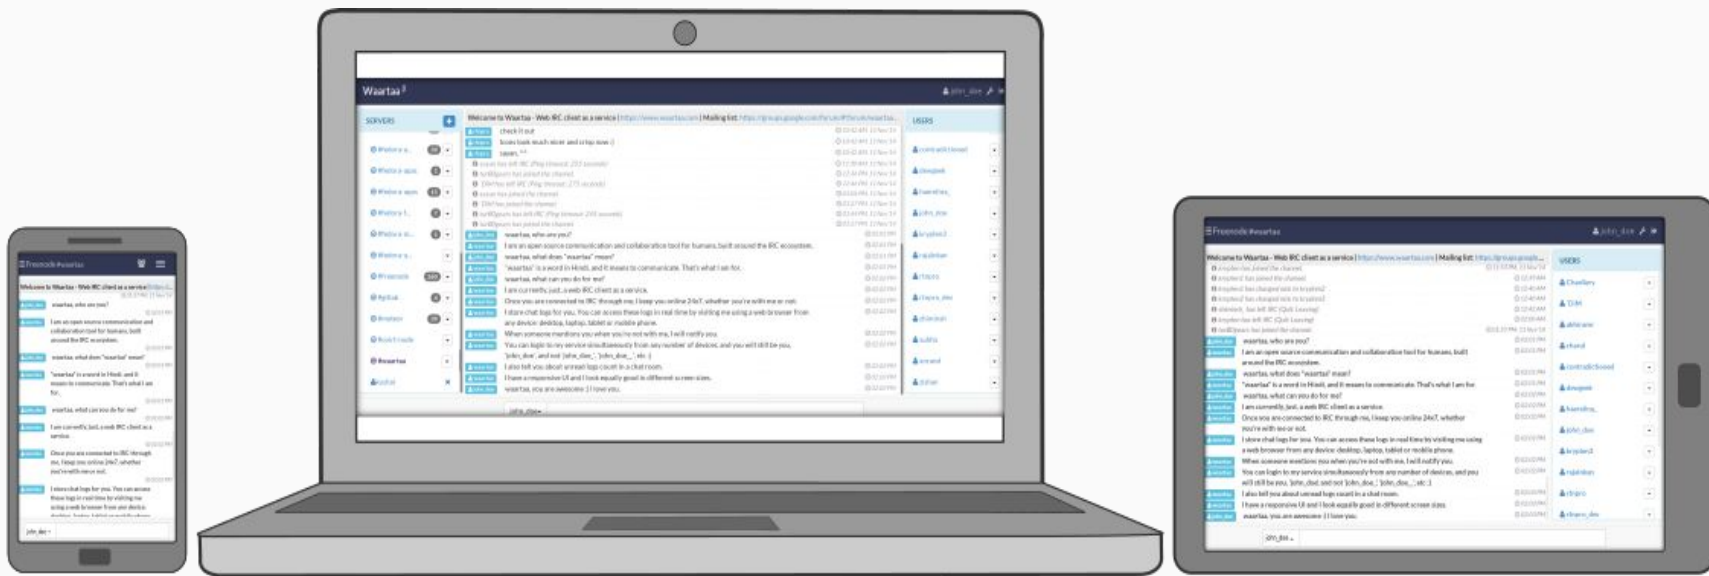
Waartaa

SERVERS

Welcome to Waartaa - Web IRC client as a service | https://www.waartaa.com | Mailing list: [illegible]

USERS

check it out

waartaa, who are you?

I am an open source communication and collaboration tool for humans, built around the IRC ecosystem.

waartaa, what does "waartaa" mean?

"waartaa" is a word in Hindi, and it means to communicate. That's what I am for.

waartaa, what can you do for me?

I am currently, just, a web IRC client as a service.

Once you are connected to IRC through me, I keep you online 24x7, whether you're with me or not.

I store chat logs for you. You can access these logs in real time by visiting me using a web browser from any device: desktop, laptop, tablet or mobile phone.

When someone mentions you when you're not with me, I will notify you.

You can login to my service simultaneously from any number of devices, and you will still be you, 'john_doe', and not 'john_doe_', 'john_doe__', etc.:)

I also tell you about unread logs count in a chat room.

I have a responsive UI and I look equally good in different screen sizes.

waartaa, you are awesome :) I love you.

john_doe

Freenode #waartaa

Welcome to Waartaa - Web IRC client as a service | https://www.waartaa.com | Mailing list: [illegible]

USERS

john_doe